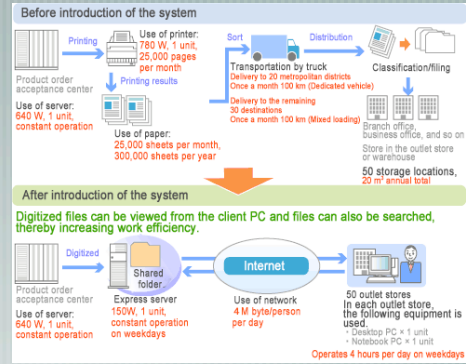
Before introduction of the system

Printing

Use of printer: 780 W, 1 unit, 25,000 pages per month

Printing results

Product order acceptance center

Use of server: 640 W, 1 unit, constant operation

Use of paper: 25,000 sheets per month, 300,000 sheets per year

Sort

Transportation by truck
Delivery to 20 metropolitan districts
Once a month 100 km (Dedicated vehicle)

Delivery to the remaining 30 destinations
Once a month 100 km (Mixed loading)

Distribution

Classification/filing

Branch office, business office, and so on

Store in the outlet store or warehouse

50 storage locations, 20 m² annual total

After introduction of the system

Digitized files can be viewed from the client PC and files can also be searched, thereby increasing work efficiency.

Digitized

Product order acceptance center

Use of server: 640 W, 1 unit, constant operation

Shared folder

Express server
150W, 1 unit, constant operation on weekdays

Internet

Use of network
4 M byte/person per day

50 outlet stores
In each outlet store, the following equipment is used.
• Desktop PC × 1 unit
• Notebook PC × 1 unit

Operates 4 hours per day on weekdays